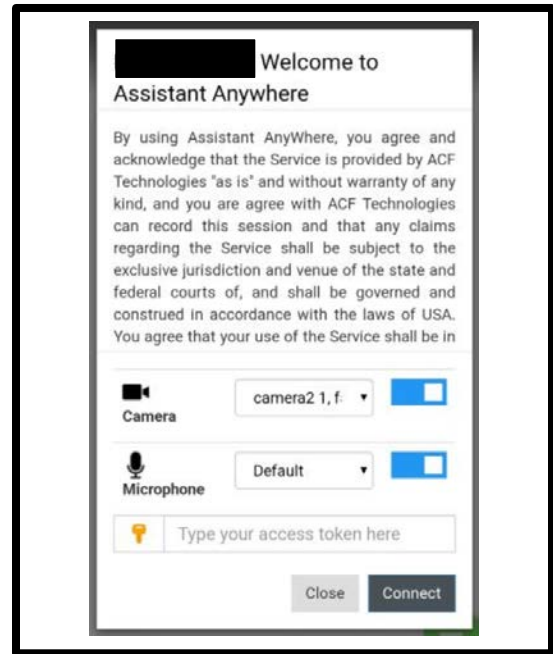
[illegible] Welcome to Assistant Anywhere

By using Assistant AnyWhere, you agree and acknowledge that the Service is provided by ACF Technologies "as is" and without warranty of any kind, and you are agree with ACF Technologies can record this session and that any claims regarding the Service shall be subject to the exclusive jurisdiction and venue of the state and federal courts of, and shall be governed and construed in accordance with the laws of USA. You agree that your use of the Service shall be in

Camera
camera2 1, f

Microphone
Default

Type your access token here

Close
Connect